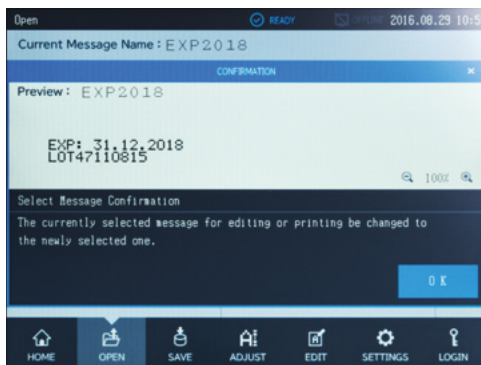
Open
READY
OFFLINE 2016.08.29 10:5
Current Message Name : EXP2018
CONFIRMATION
×
Preview : EXP2018

EXP: 31.12.2018
LOT47110815

100%

Select Message Confirmation
The currently selected message for editing or printing be changed to the newly selected one.

OK

HOME
OPEN
SAVE
ADJUST
EDIT
SETTINGS
LOGIN